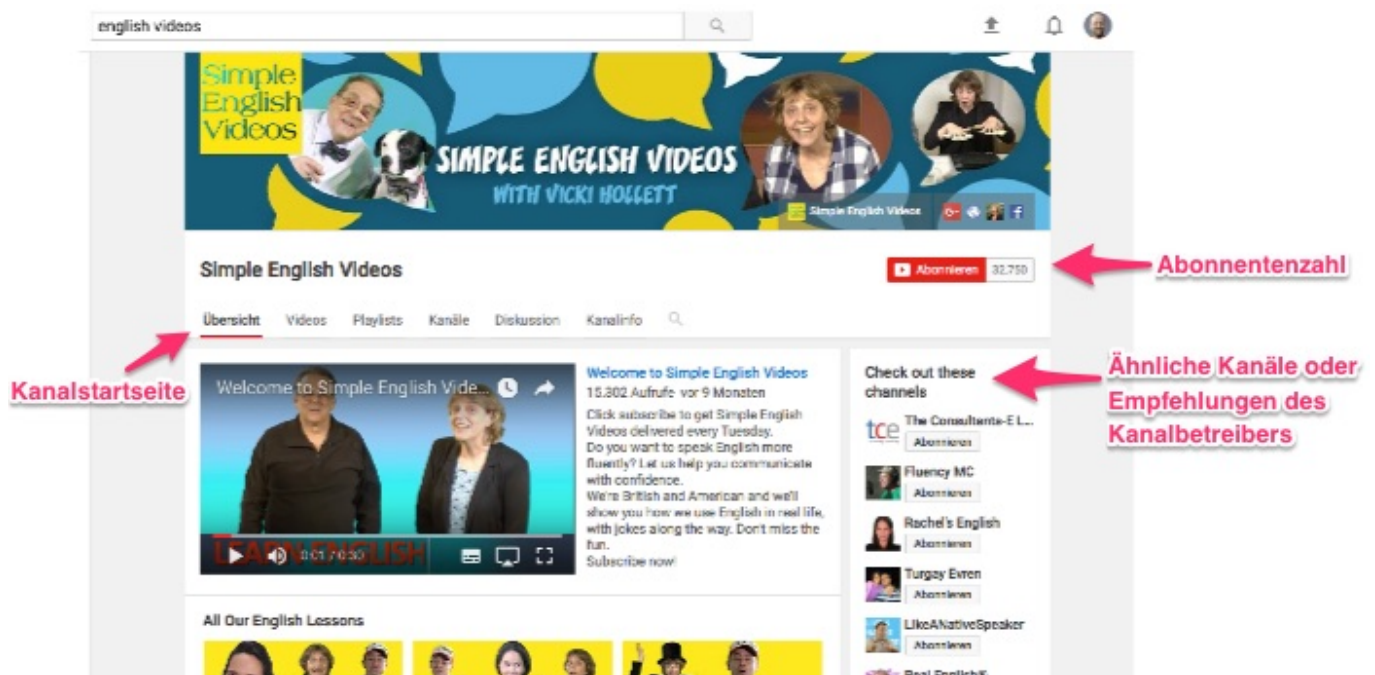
english videos

Simple English Videos

SIMPLE ENGLISH VIDEOS WITH VICKI HOLLETT

Simple English Videos

Simple English Videos

Abonnieren 32.750

Abonnentenzahl

Übersicht Videos Playlists Kanäle Diskussion Kanalinfo

Kanalstartseite

Welcome to Simple English Vide...

LEARN ENGLISH

0:01 / 0:30

Welcome to Simple English Videos
15.302 Aufrufe vor 9 Monaten
Click subscribe to get Simple English Videos delivered every Tuesday.
Do you want to speak English more fluently? Let us help you communicate with confidence.
We're British and American and we'll show you how we use English in real life, with jokes along the way. Don't miss the fun.
Subscribe now!

Check out these channels

Ähnliche Kanäle oder Empfehlungen des Kanalbetreibers

tce The Consultants-E L...
Abonnieren

Fluency MC
Abonnieren

Rachel's English
Abonnieren

Turgay Evren
Abonnieren

LikeANativeSpeaker
Abonnieren

Real EnglishK

All Our English Lessons